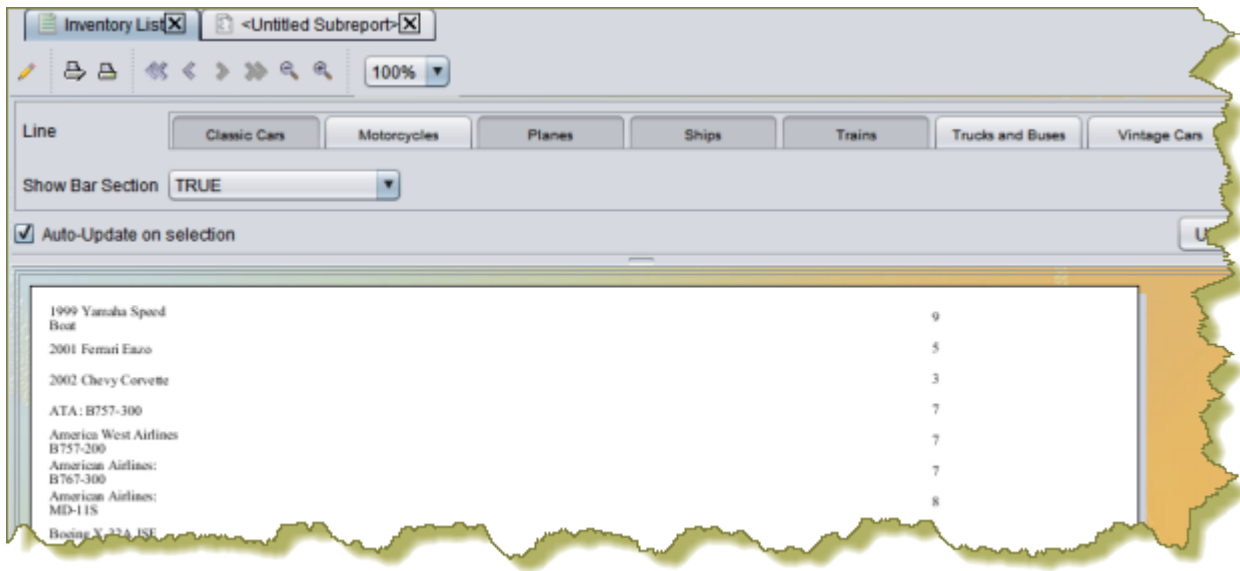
Inventory List | <Untitled Subreport>

100%

Line | Classic Cars | Motorcycles | Planes | Ships | Trains | Trucks and Buses | Vintage Cars

Show Bar Section TRUE

Auto-Update on selection

U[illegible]

1999 Yamaha Speed Boat 9

2001 Ferrari Enzo 5

2002 Chevy Corvette 3

ATA: B757-300 7

America West Airlines B757-200 7

American Airlines: B767-300 7

American Airlines: MD-11S 8

Boeing X-32A JSF